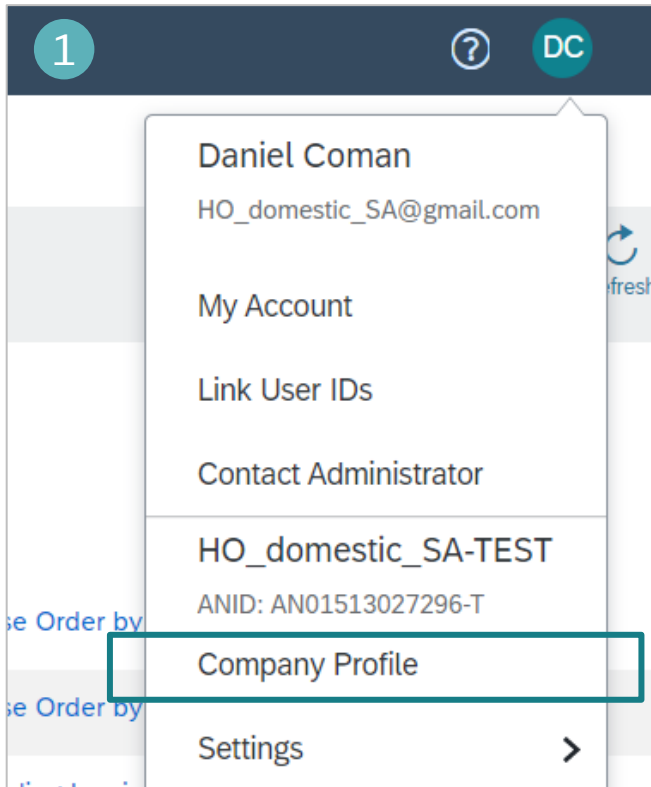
1

?

DC

Daniel Coman

HO_domestic_SA@gmail.com

efresh

My Account

Link User IDs

Contact Administrator

HO_domestic_SA-TEST

ANID: AN01513027296-T

se Order by

Company Profile

se Order by

Settings >